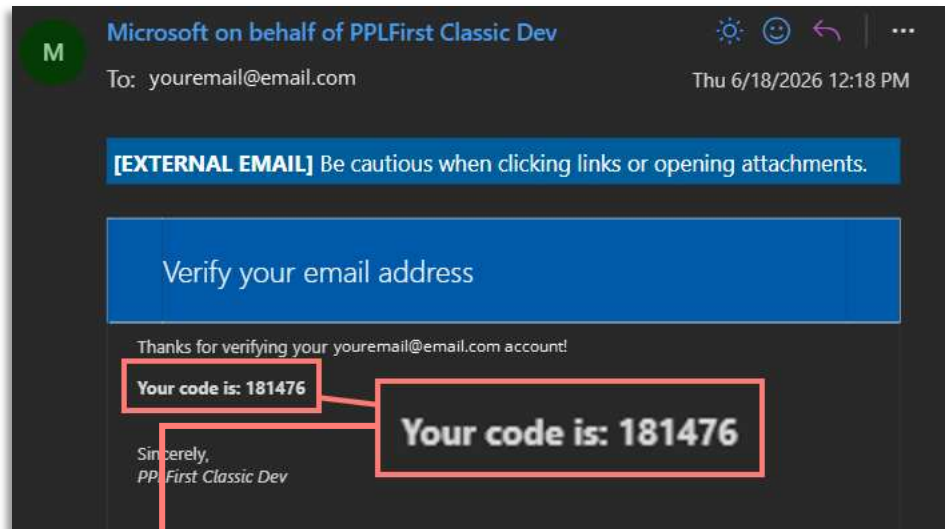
M

Microsoft on behalf of PPLFirst Classic Dev

To: youremail@email.com

Thu 6/18/2026 12:18 PM

**[EXTERNAL EMAIL]** Be cautious when clicking links or opening attachments.

Verify your email address

Thanks for verifying your youremail@email.com account!

**Your code is: 181476**

**Your code is: 181476**

Sincerely,
*PPLFirst Classic Dev*